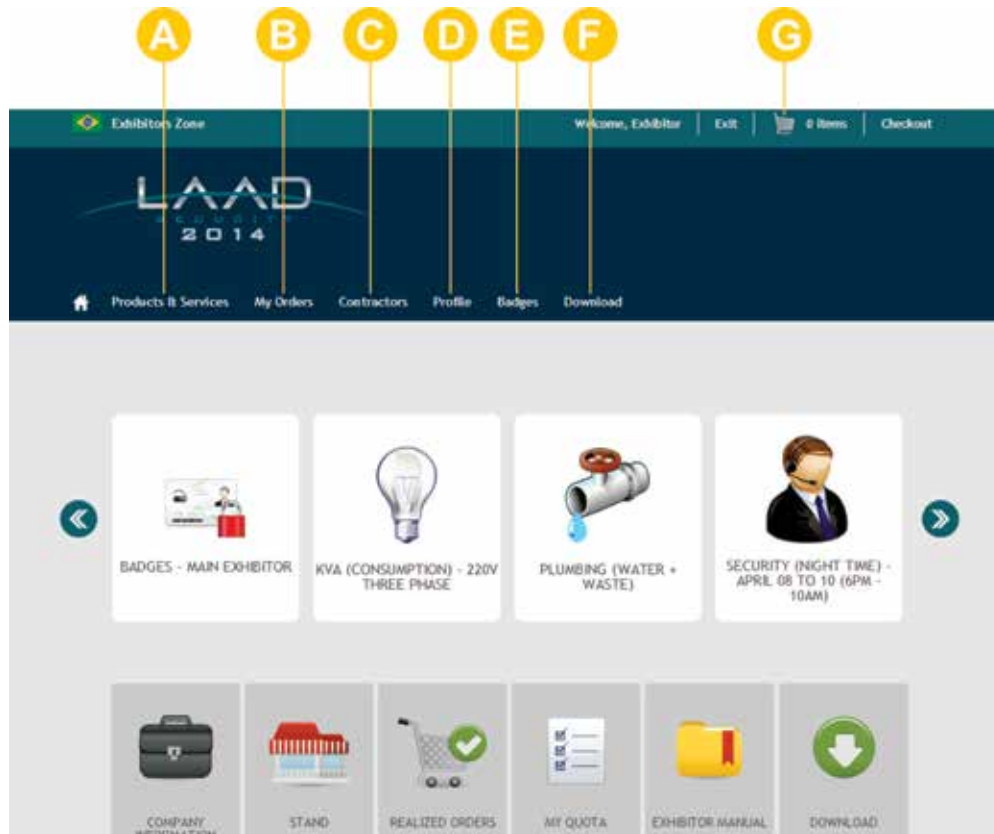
A B C D E F G

Exhibitors Zone

Welcome, Exhibitor | Exit | 0 items | Checkout

LAAD
SECURITY
2014

Products & Services My Orders Contractors Profile Badges Download

BADGES - MAIN EXHIBITOR

KVA (CONSUMPTION) - 220V THREE PHASE

PLUMBING (WATER + WASTE)

SECURITY (NIGHT TIME) - APRIL 08 TO 10 (6PM - 10AM)

COMPANY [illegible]

STAND

REALIZED ORDERS

MY QUOTA

EXHIBITOR MANUAL

DOWNLOAD